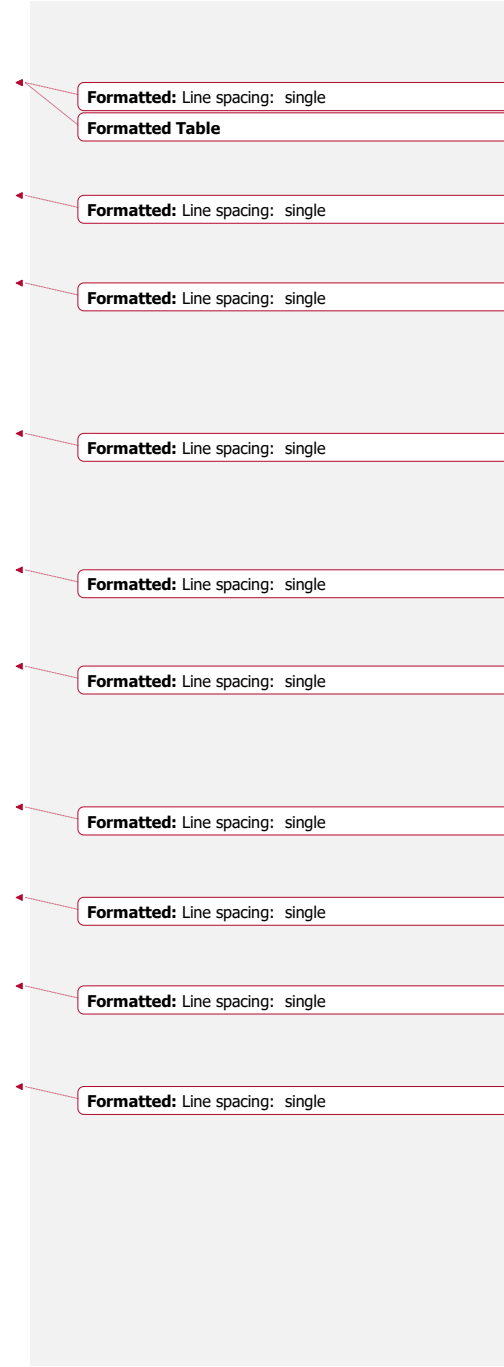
Formatted: Line spacing: single

Formatted Table

Formatted: Line spacing: single

Formatted: Line spacing: single

Formatted: Line spacing: single

Formatted: Line spacing: single

Formatted: Line spacing: single

Formatted: Line spacing: single

Formatted: Line spacing: single

Formatted: Line spacing: single

Formatted: Line spacing: single